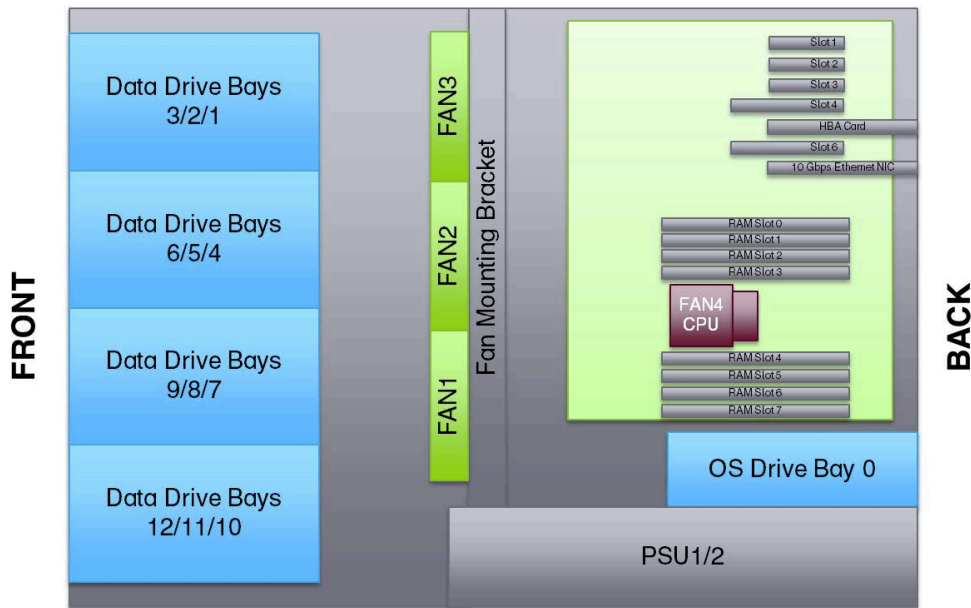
FRONT

Data Drive Bays 3/2/1

Data Drive Bays 6/5/4

Data Drive Bays 9/8/7

Data Drive Bays 12/11/10

FAN3

FAN2

FAN1

Fan Mounting Bracket

Slot 1

Slot 2

Slot 3

Slot 4

HBA Card

Slot 6

10 Gbps Ethernet NIC

RAM Slot 0

RAM Slot 1

RAM Slot 2

RAM Slot 3

FAN4 CPU

RAM Slot 4

RAM Slot 5

RAM Slot 6

RAM Slot 7

OS Drive Bay 0

PSU1/2

BACK